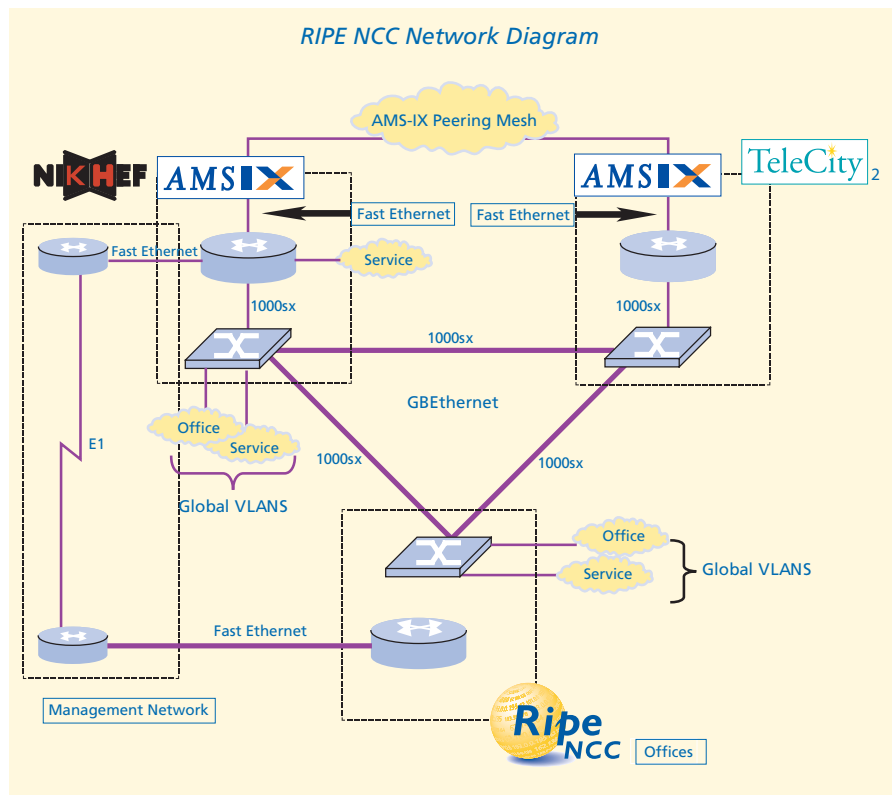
RIPE NCC Network Diagram

AMS-IX Peering Mesh

NIKHEF

AMSIX

AMSIX

TeleCity 2

Fast Ethernet

Fast Ethernet

Fast Ethernet

Service

1000sx

1000sx

1000sx

GBEthernet

Office

Service

E1

1000sx

1000sx

Global VLANS

Office

Service

Global VLANS

Fast Ethernet

Management Network

Ripe NCC

Offices